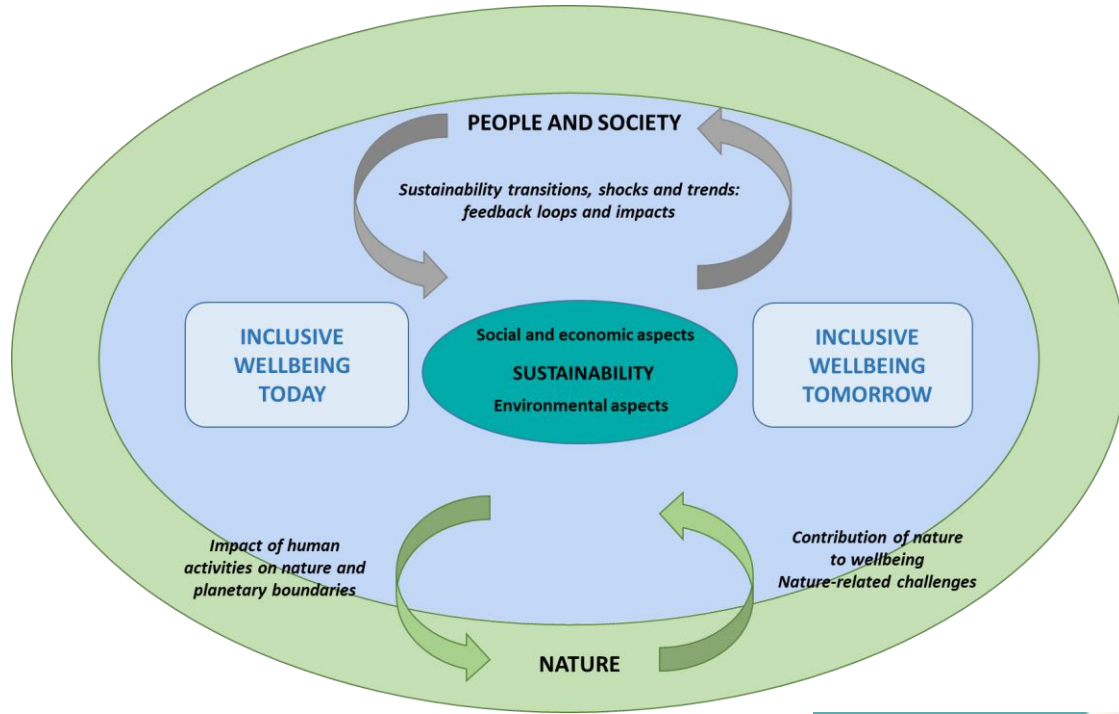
PEOPLE AND SOCIETY

Sustainability transitions, shocks and trends: feedback loops and impacts

INCLUSIVE WELLBEING TODAY

Social and economic aspects

SUSTAINABILITY

Environmental aspects

INCLUSIVE WELLBEING TOMORROW

Impact of human activities on nature and planetary boundaries

Contribution of nature to wellbeing
Nature-related challenges

NATURE